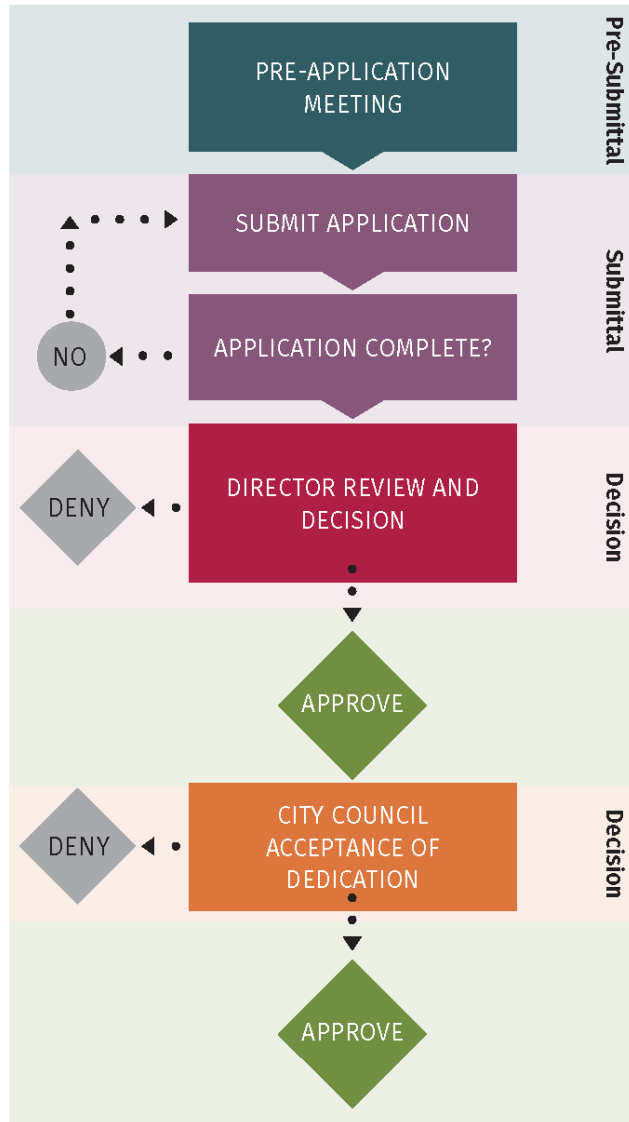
Pre-Submittal

PRE-APPLICATION MEETING

Submittal

SUBMIT APPLICATION

NO

APPLICATION COMPLETE?

Decision

DENY

DIRECTOR REVIEW AND DECISION

APPROVE

Decision

DENY

CITY COUNCIL ACCEPTANCE OF DEDICATION

APPROVE